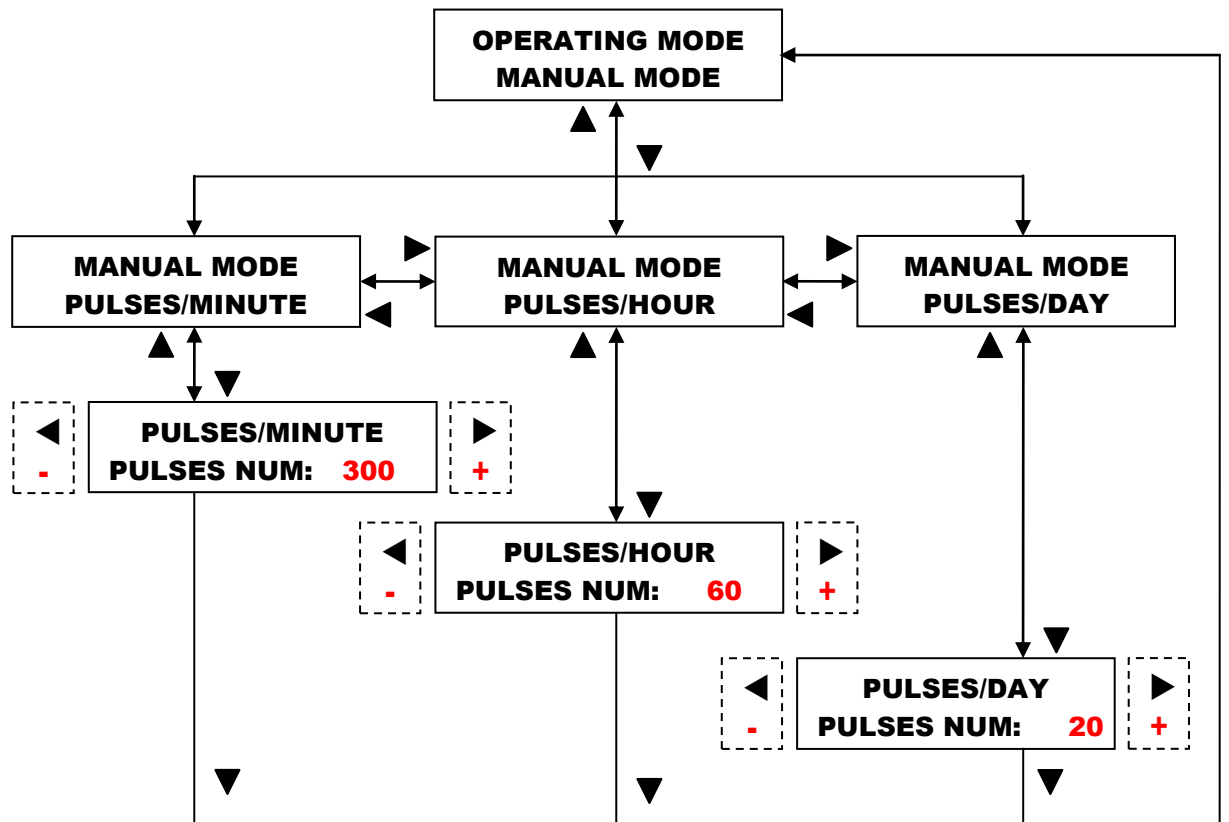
OPERATING MODE
MANUAL MODE

▲

▼

MANUAL MODE
PULSES/MINUTE

▶

◀

MANUAL MODE
PULSES/HOUR

▶

◀

MANUAL MODE
PULSES/DAY

▲

▼

◀
-

PULSES/MINUTE
PULSES NUM: 300

▶
+

▲

▼

◀
-

PULSES/HOUR
PULSES NUM: 60

▶
+

▲

▼

◀
-

PULSES/DAY
PULSES NUM: 20

▶
+

▼

▼

▼